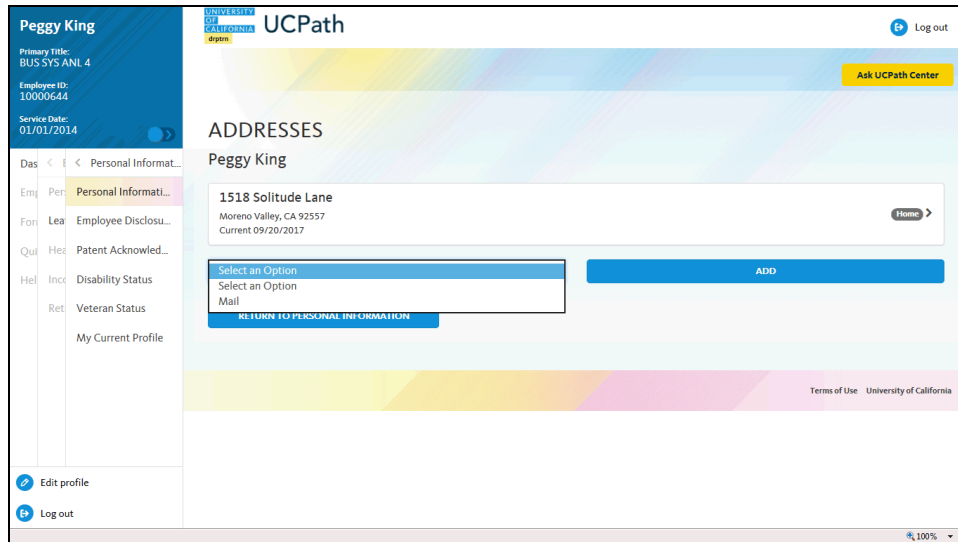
Peggy King

Primary Title:
BUS SYS ANL 4

Employee ID:
10000644

Service Date:
01/01/2014

Das
Emp
Forı
Qui
Hel

Pers
Lea
Hea
Inco
Ret

Personal Informat...
Personal Informati...
Employee Disclosu...
Patent Acknowled...
Disability Status
Veteran Status
My Current Profile

Edit profile
Log out

UNIVERSITY OF CALIFORNIA
drptrn
UCPath

Log out

Ask UCPath Center

ADDRESSES

Peggy King

1518 Solitude Lane
Moreno Valley, CA 92557
Current 09/20/2017

Home

Select an Option
Select an Option
Mail

ADD

RETURN TO PERSONAL INFORMATION

Terms of Use University of California

100%